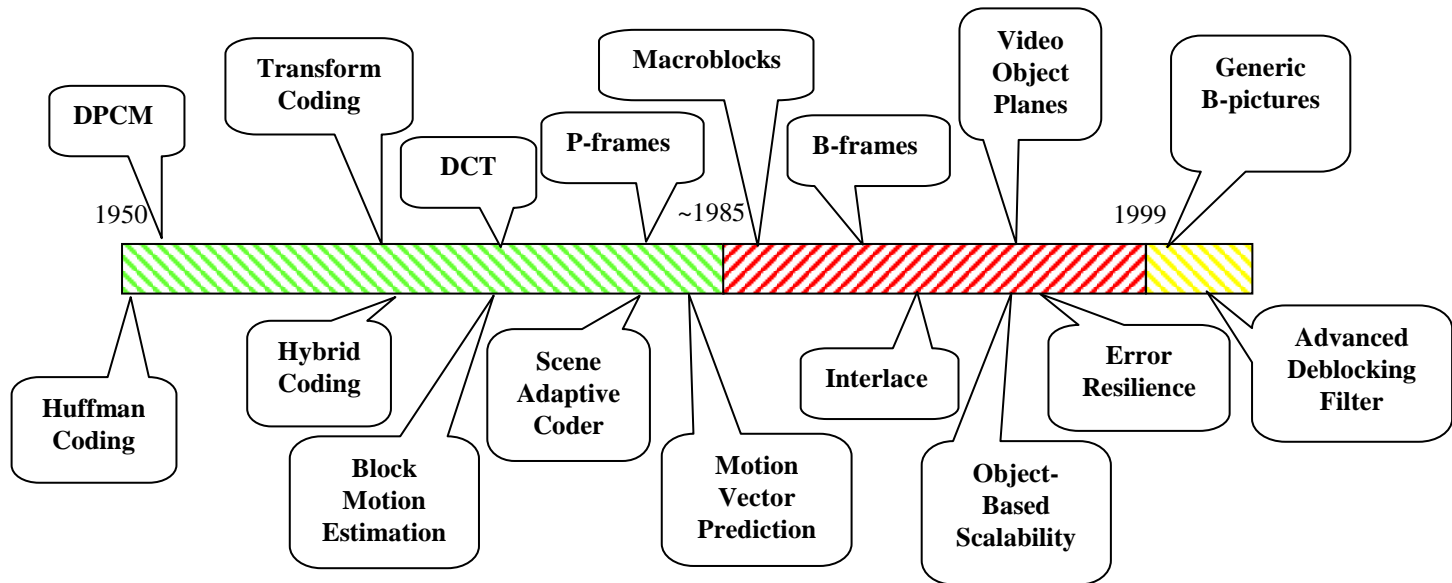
DPCM

Transform Coding

DCT

P-frames

Macroblocks

B-frames

Video Object Planes

Generic B-pictures

1950

~1985

1999

Huffman Coding

Hybrid Coding

Block Motion Estimation

Scene Adaptive Coder

Motion Vector Prediction

Interlace

Object-Based Scalability

Error Resilience

Advanced Deblocking Filter